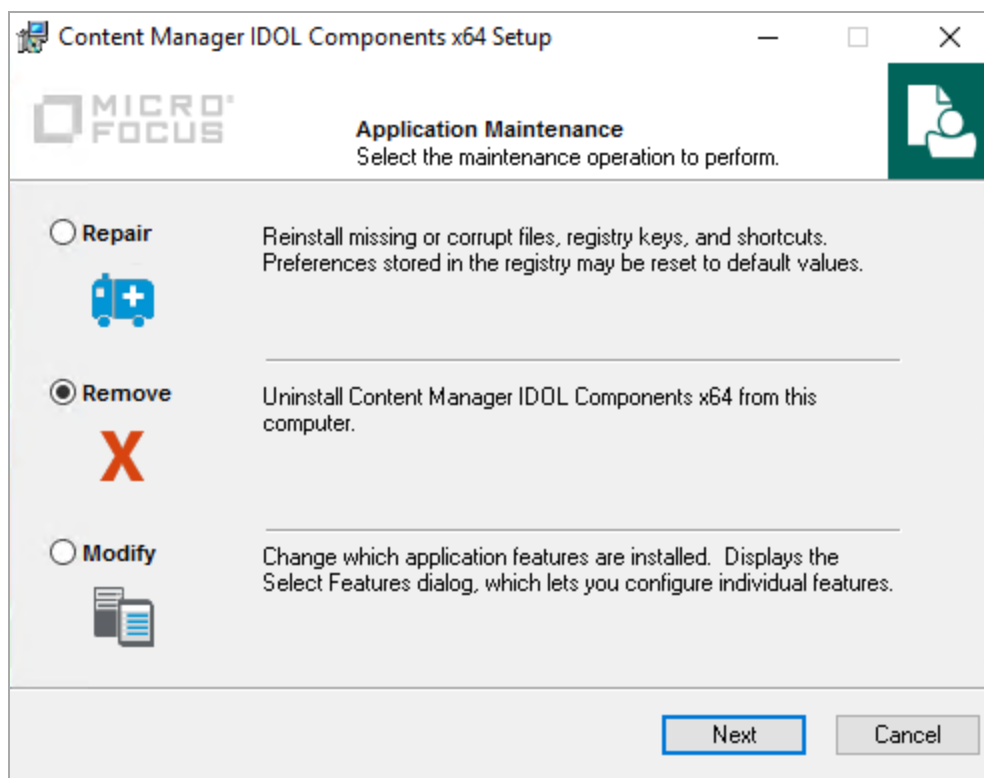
Content Manager IDOL Components x64 Setup

MICRO FOCUS

Application Maintenance
Select the maintenance operation to perform.

Repair

Reinstall missing or corrupt files, registry keys, and shortcuts. Preferences stored in the registry may be reset to default values.

Remove

Uninstall Content Manager IDOL Components x64 from this computer.

Modify

Change which application features are installed. Displays the Select Features dialog, which lets you configure individual features.

Next

Cancel